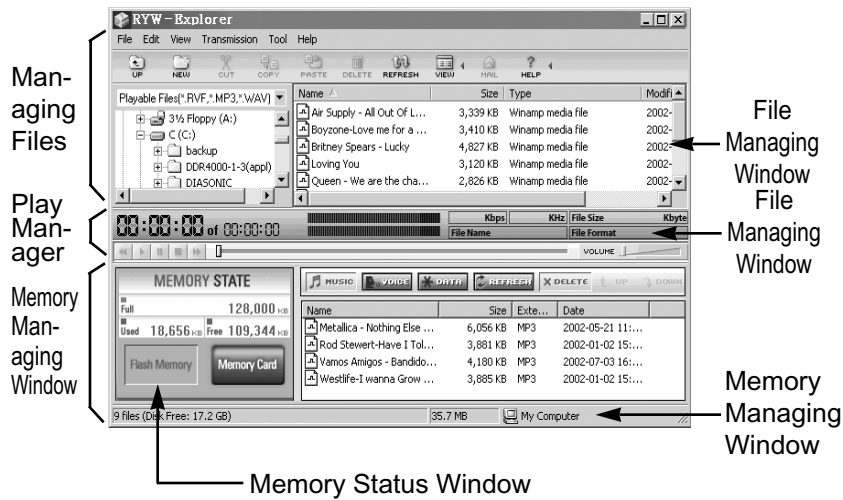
RYW - Explorer

File Edit View Transmission Tool Help

UP NEW CUT COPY PASTE DELETE REFRESH VIEW MAIL HELP

Man-aging Files

Playable Files(*.RVF,*.MP3,*.WAV)

3½ Floppy (A:)
C (C:)
backup
DDR4000-1-3(appl)
DIASONIC

| Name | Size | Type | Modifi |
|---|---|---|---|
| Air Supply - All Out Of L... | 3,339 KB | Winamp media file | 2002- |
| Boyzone-Love me for a ... | 3,410 KB | Winamp media file | 2002- |
| Britney Spears - Lucky | 4,827 KB | Winamp media file | 2002- |
| Loving You | 3,120 KB | Winamp media file | 2002- |
| Queen - We are the cha... | 2,826 KB | Winamp media file | 2002- |

File Managing Window

Play Man-ager

00:00:00 of 00:00:00

Kbps KHz File Size Kbyte
File Name File Format

VOLUME

File Managing Window

Memory Man-aging Window

MEMORY STATE
Full 128,000 KB
Used 18,656 KB Free 109,344 KB
Flash Memory Memory Card

MUSIC VOICE DATA REFRESH DELETE UP DOWN

| Name | Size | Exte... | Date |
|---|---|---|---|
| Metallica - Nothing Else ... | 6,056 KB | MP3 | 2002-05-21 11:... |
| Rod Stewert-Have I Tol... | 3,881 KB | MP3 | 2002-01-02 15:... |
| Vamos Amigos - Bandido... | 4,180 KB | MP3 | 2002-07-03 16:... |
| Westlife-I wanna Grow ... | 3,885 KB | MP3 | 2002-01-02 15:... |

9 files (Disk Free: 17.2 GB) 35.7 MB My Computer

Memory Managing Window

Memory Status Window